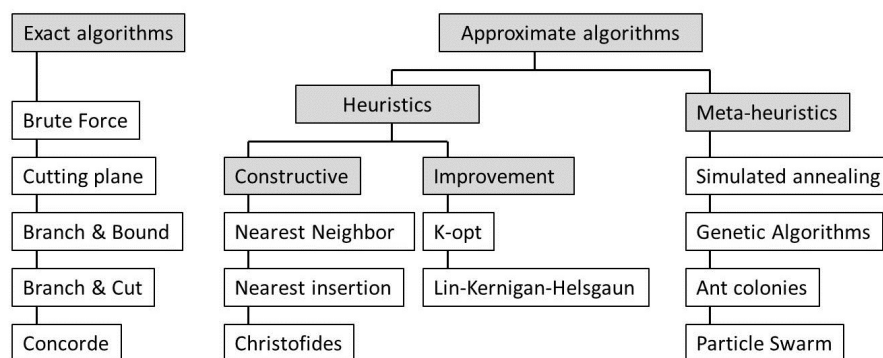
Exact algorithms

Brute Force

Cutting plane

Branch & Bound

Branch & Cut

Concorde

Approximate algorithms

Heuristics

Constructive

Nearest Neighbor

Nearest insertion

Christofides

Improvement

K-opt

Lin-Kernigan-Helsgaun

Meta-heuristics

Simulated annealing

Genetic Algorithms

Ant colonies

Particle Swarm